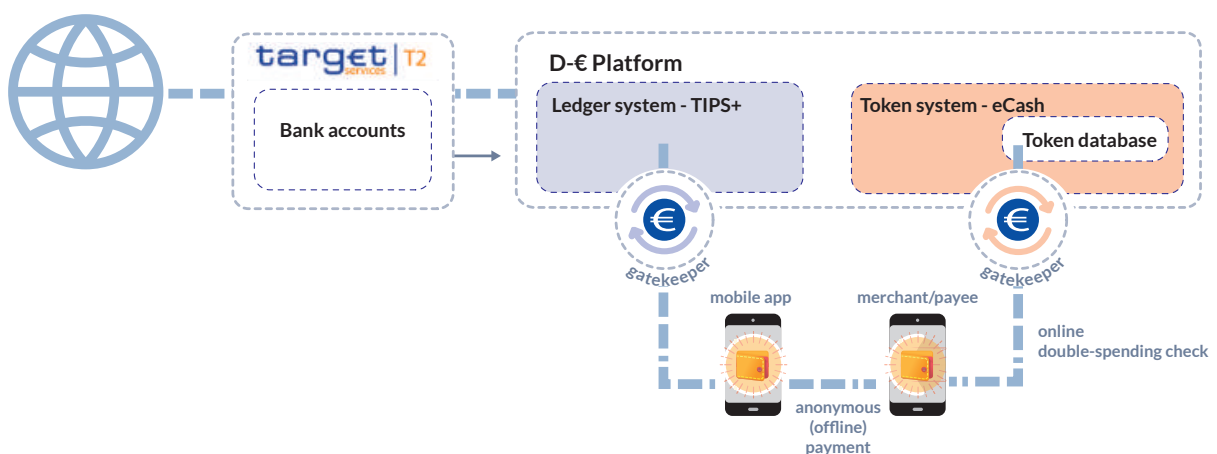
target services | T2

Bank accounts

D-€ Platform

Ledger system - TIPS+

Token system - eCash

Token database

gatekeeper

gatekeeper

mobile app

merchant/payee

online double-spending check

anonymous (offline) payment